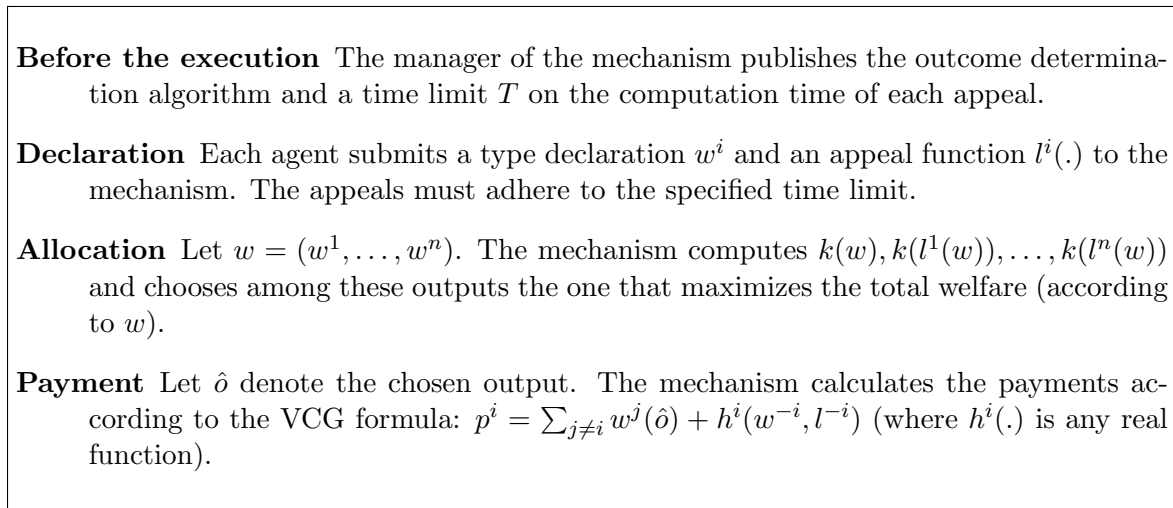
**Before the execution** The manager of the mechanism publishes the outcome determination algorithm and a time limit $T$ on the computation time of each appeal.

**Declaration** Each agent submits a type declaration $w^i$ and an appeal function $l^i(.)$ to the mechanism. The appeals must adhere to the specified time limit.

**Allocation** Let $w = (w^1, \ldots, w^n)$. The mechanism computes $k(w), k(l^1(w)), \ldots, k(l^n(w))$ and chooses among these outputs the one that maximizes the total welfare (according to $w$).

**Payment** Let $\hat{o}$ denote the chosen output. The mechanism calculates the payments according to the VCG formula: $p^i = \sum_{j \neq i} w^j(\hat{o}) + h^i(w^{-i}, l^{-i})$ (where $h^i(.)$ is any real function).